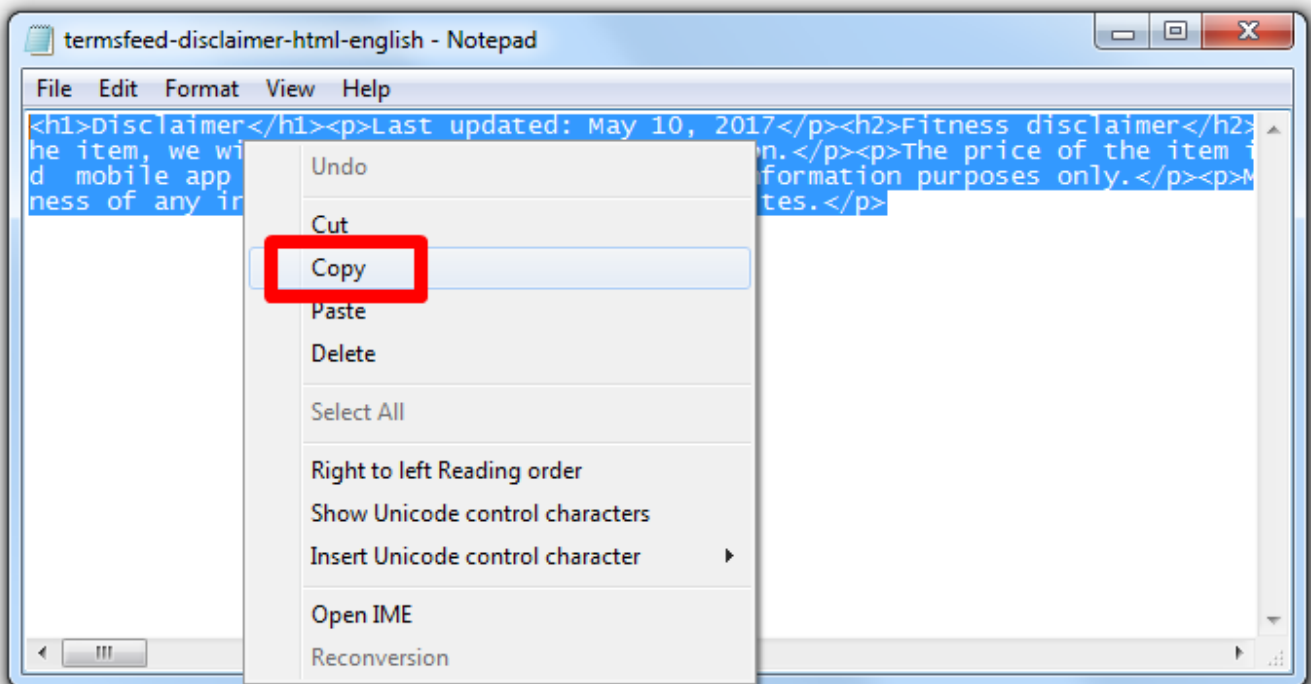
termsfeed-disclaimer-html-english - Notepad

File Edit Format View Help

<h1>Disclaimer</h1><p>Last updated: May 10, 2017</p><h2>Fitness disclaimer</h2>
he item, we wi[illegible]n.</p><p>The price of the item i
d mobile app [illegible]formation purposes only.</p><p>M
ness of any in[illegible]tes.</p>

Undo
Cut
Copy
Paste
Delete
Select All
Right to left Reading order
Show Unicode control characters
Insert Unicode control character
Open IME
Reconversion